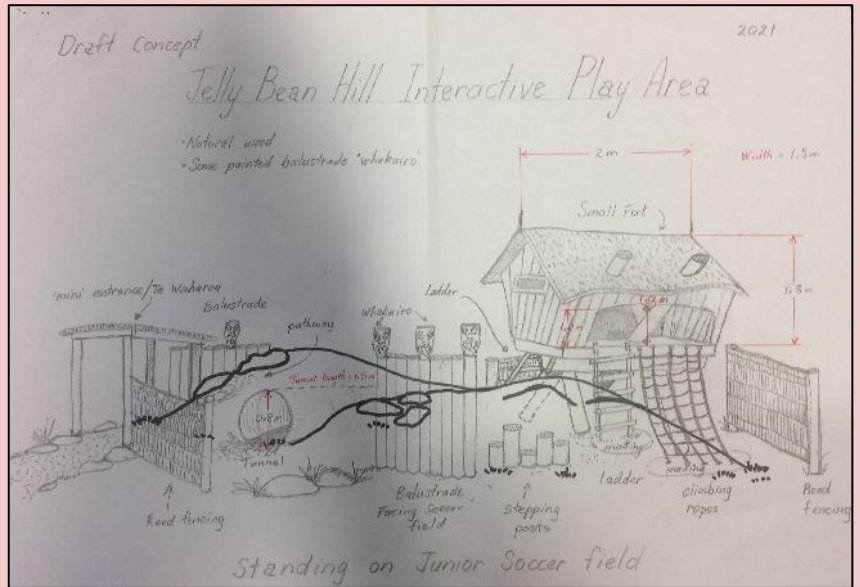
Draft Concept

2021

Jelly Bean Hill Interactive Play Area

·Natural wood
+ Some painted balustrade "whakairo"

2m

Width = 1.5m

Small Fort

1.8m

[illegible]

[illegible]

'mini' entrance/Te Waharoa

Balustrade

pathway

Whakairo

Ladder

Tunnel length = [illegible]

0.8m

Tunnel

matting

matting

A
Reed fencing

Balustrade
Facing Soccer field

↑
Stepping posts

ladder

climbing ropes

Reed fencing

Standing on Junior Soccer field